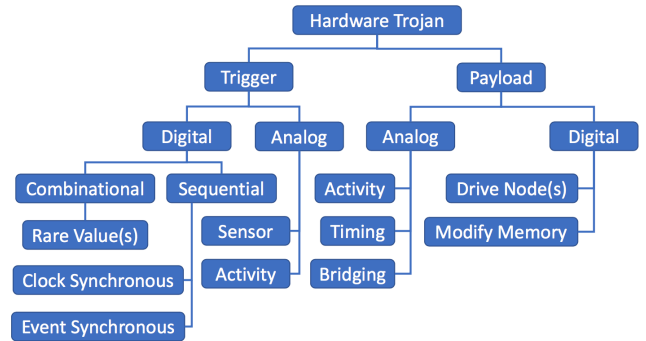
Hardware Trojan

Trigger

Digital

Combinational

Rare Value(s)

Sequential

Clock Synchronous

Event Synchronous

Analog

Sensor

Activity

Payload

Analog

Activity

Timing

Bridging

Digital

Drive Node(s)

Modify Memory